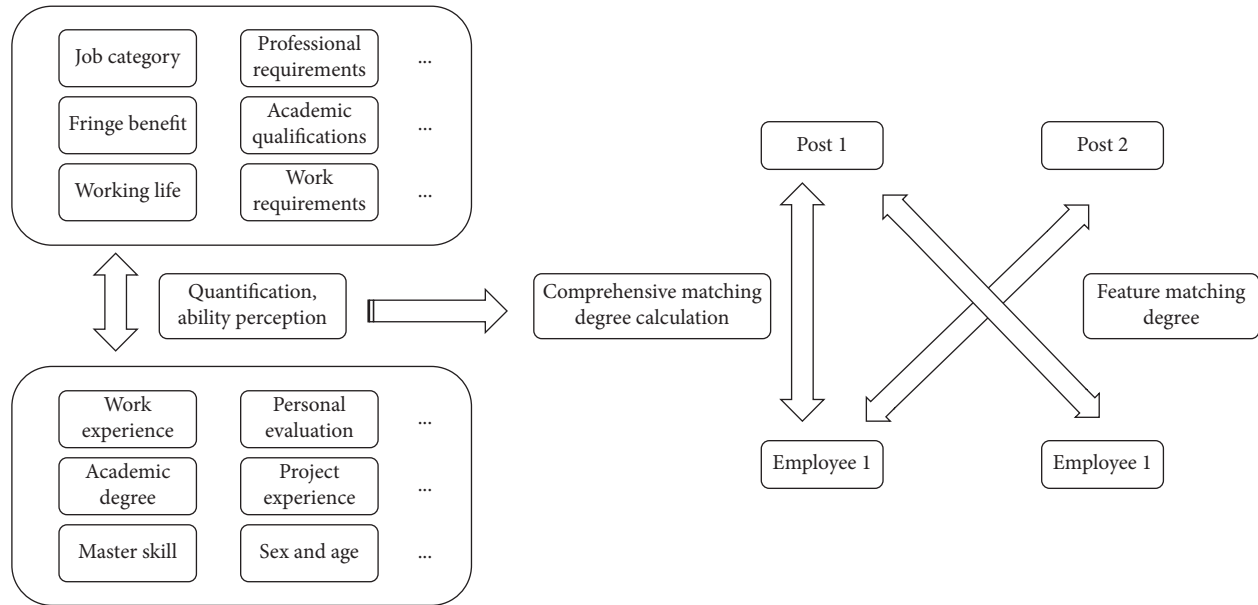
Job category

Professional requirements

...

Fringe benefit

Academic qualifications

...

Working life

Work requirements

...

Quantification, ability perception

Comprehensive matching degree calculation

Post 1

Post 2

Feature matching degree

Work experience

Personal evaluation

...

Academic degree

Project experience

...

Master skill

Sex and age

...

Employee 1

Employee 1